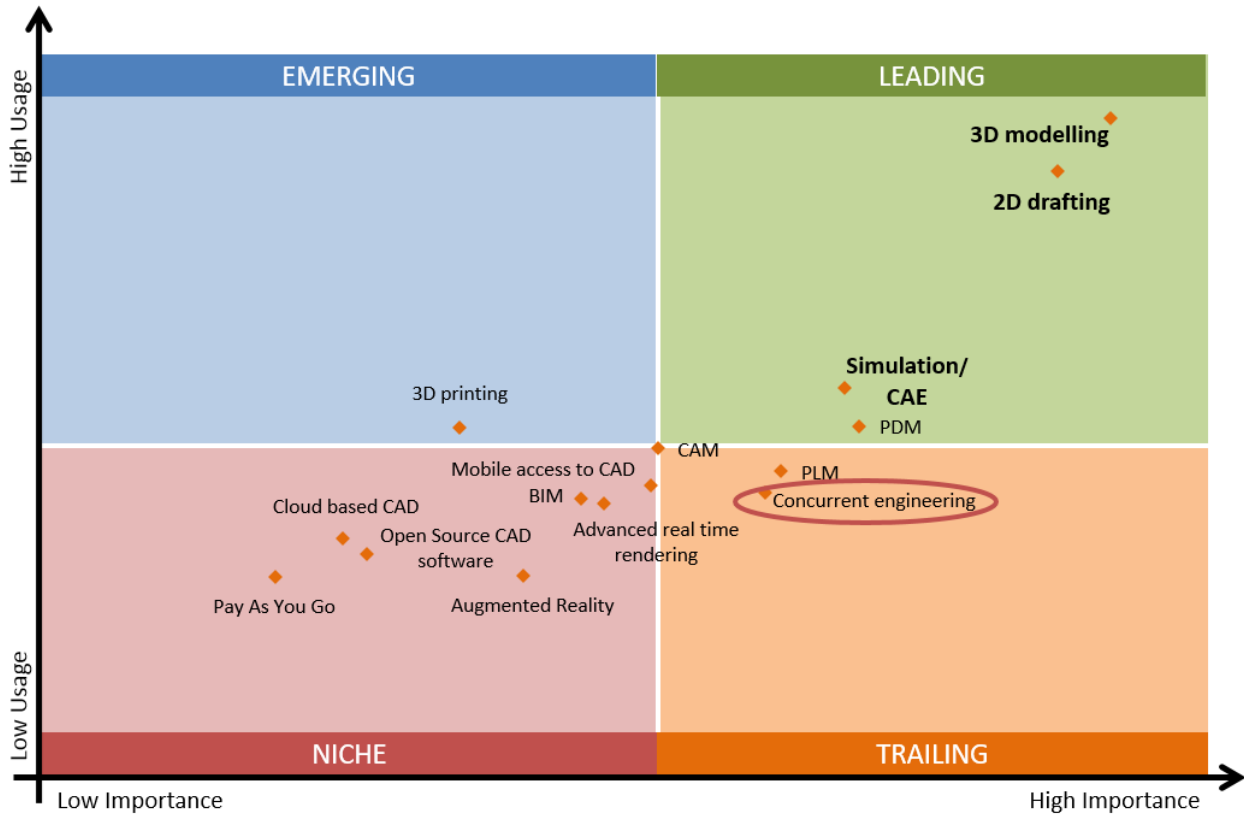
High Usage

EMERGING

LEADING

3D modelling

2D drafting

Simulation/ CAE

PDM

3D printing

CAM

Mobile access to CAD

PLM

BIM

Concurrent engineering

Cloud based CAD

Advanced real time rendering

Open Source CAD software

Pay As You Go

Augmented Reality

Low Usage

NICHE

TRAILING

Low Importance

High Importance